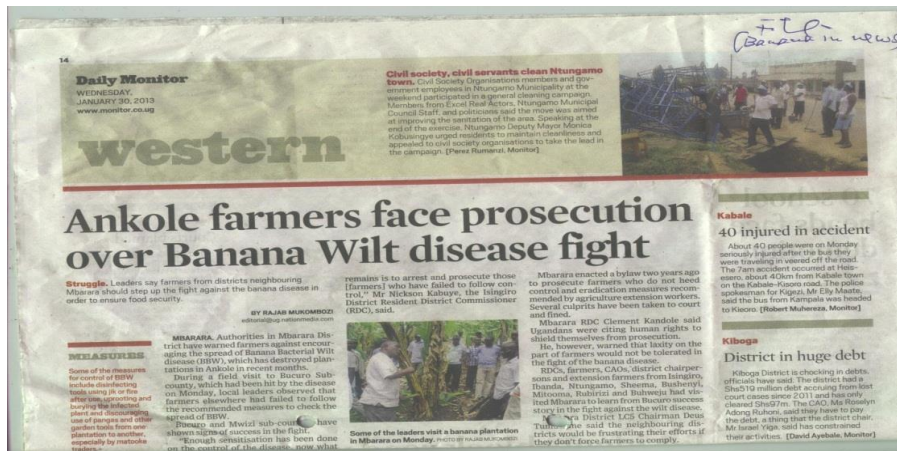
14

FTC
(Banana in news)

Daily Monitor
WEDNESDAY, JANUARY 30, 2013
www.monitor.co.ug

western

Civil society, civil servants clean Ntungamo town. Civil Society Organisations members and government employees in Ntungamo Municipality at the weekend participated in a general cleaning campaign. Members from Excel Real Actors, Ntungamo Municipal Council Staff, and politicians said the move was aimed at improving the sanitation of the area. Speaking at the end of the exercise, Ntungamo Deputy Mayor Monica Kobusingye urged residents to maintain cleanliness and appealed to civil society organisations to take the lead in the campaign. [Perez Rumanzi, Monitor]

Ankole farmers face prosecution over Banana Wilt disease fight

Struggle. Leaders say farmers from districts neighbouring Mbarara should step up the fight against the banana disease in order to ensure food security.

BY RAJAB MUKOMBOZI
editorial@ug.nationmedia.com

MBARARA. Authorities in Mbarara District have warned farmers against encouraging the spread of Banana Bacterial Wilt disease (BBW), which has destroyed plantations in Ankole in recent months.

During a field visit to Bucuro Sub-county, which had been hit by the disease on Monday, local leaders observed that farmers elsewhere had failed to follow the recommended measures to check the spread of BBW.

Bucuro and Mwizi sub-counties have shown signs of success in the fight.

"Enough sensitisation has been done on the control of the disease, now what remains is to arrest and prosecute those [farmers] who have failed to follow control," Mr Nickson Kaboye, the Isingiro District Resident District Commissioner (RDC), said.

MEASURES
Some of the measures for control of BBW include disinfecting tools using jik or fire after use, uprooting and burying the infected plant and discouraging use of pangas and other garden tools from one plantation to another, especially by matooke traders.

Some of the leaders visit a banana plantation in Mbarara on Monday. PHOTO BY RAJAB MUKOMBOZI

Mbarara enacted a bylaw two years ago to prosecute farmers who do not heed control and eradication measures recommended by agriculture extension workers. Several culprits have been taken to court and fined.

Mbarara RDC Clement Kandole said Ugandans were citing human rights to shield themselves from prosecution.

He, however, warned that laxity on the part of farmers would not be tolerated in the fight of the banana disease.

RDCs, farmers, CAOs, district chairpersons and extension farmers from Isingiro, Ibanda, Ntungamo, Sheema, Bushenyi, Mitooma, Rubirizi and Buhweju had visited Mbarara to learn from Bucuro success story in the fight against the wilt disease.

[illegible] District LCS Chairman Deus Tumwine said the neighbouring districts would be frustrating their efforts if they don't force farmers to comply.

Kabale
40 injured in accident
About 40 people were on Monday seriously injured after the bus they were traveling in veered off the road. The 7am accident occured at Heissesero, about 40km from Kabale town on the Kabale-Kisoro road. The police spokesman for Kigezi, Mr Elly Maate, said the bus from Kampala was headed to Kisoro. [Robert Muhereza, Monitor]

Kiboga
District in huge debt
Kiboga District is chocking in debts, officials have said. The district had a Shs519 million debt accruing from lost court cases since 2011 and has only cleared Shs97m. The CAO, Ms Roselyn Adong Ruhoni, said they have to pay the debt, a thing that the district chair, Mr Israel Yiga, said has constrained their activities. [David Ayebale, Monitor]